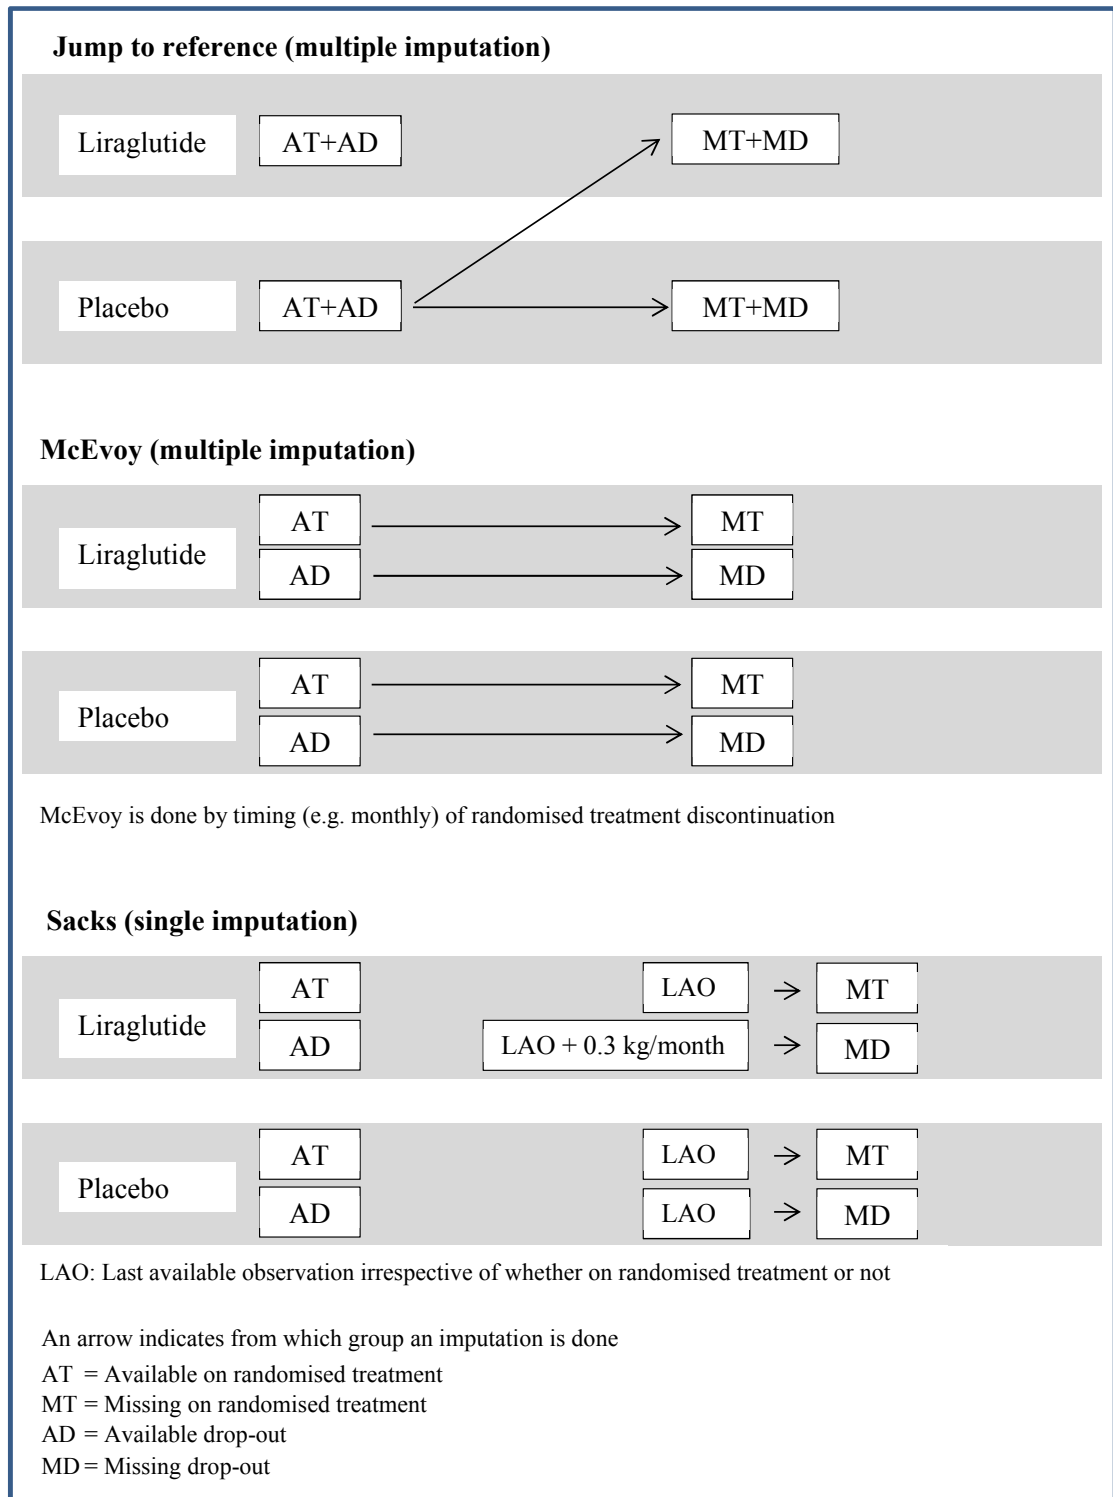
Jump to reference (multiple imputation)

Liraglutide AT+AD MT+MD

Placebo AT+AD MT+MD

McEvoy (multiple imputation)

Liraglutide AT MT
AD MD

Placebo AT MT
AD MD

McEvoy is done by timing (e.g. monthly) of randomised treatment discontinuation

Sacks (single imputation)

Liraglutide AT LAO → MT
AD LAO + 0.3 kg/month → MD

Placebo AT LAO → MT
AD LAO → MD

LAO: Last available observation irrespective of whether on randomised treatment or not

An arrow indicates from which group an imputation is done
AT = Available on randomised treatment
MT = Missing on randomised treatment
AD = Available drop-out
MD = Missing drop-out